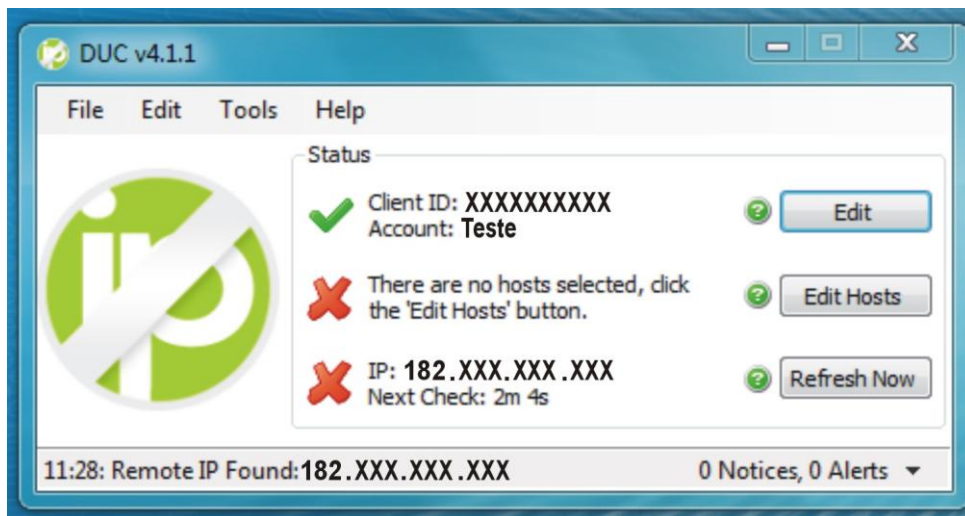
DUC v4.1.1

File Edit Tools Help

Status

Client ID: XXXXXXXXXX
Account: Teste

Edit

There are no hosts selected, click the 'Edit Hosts' button.

Edit Hosts

IP: 182.XXX.XXX.XXX
Next Check: 2m 4s

Refresh Now

11:28: Remote IP Found:182.XXX.XXX.XXX

0 Notices, 0 Alerts